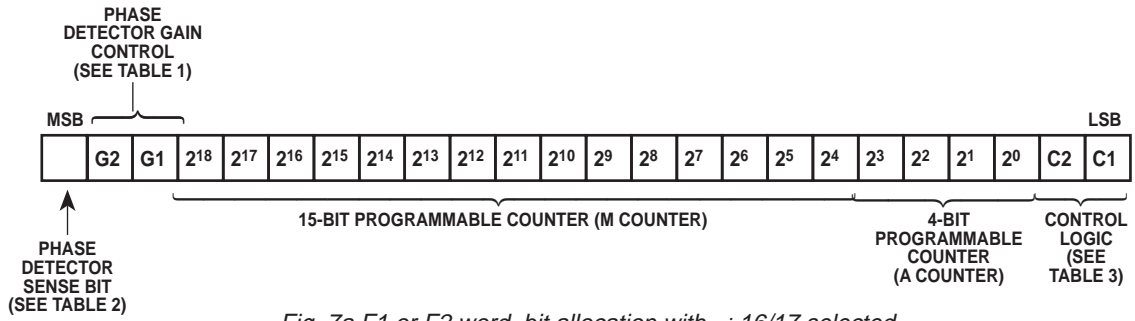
PHASE DETECTOR GAIN CONTROL (SEE TABLE 1)

MSB

LSB

| | G2 | G1 | $2^{18}$ | $2^{17}$ | $2^{16}$ | $2^{15}$ | $2^{14}$ | $2^{13}$ | $2^{12}$ | $2^{11}$ | $2^{10}$ | $2^{9}$ | $2^{8}$ | $2^{7}$ | $2^{6}$ | $2^{5}$ | $2^{4}$ | $2^{3}$ | $2^{2}$ | $2^{1}$ | $2^{0}$ | C2 | C1 |
|---|---|---|---|---|---|---|---|---|---|---|---|---|---|---|---|---|---|---|---|---|---|---|---|

PHASE DETECTOR SENSE BIT (SEE TABLE 2)

15-BIT PROGRAMMABLE COUNTER (M COUNTER)

4-BIT PROGRAMMABLE COUNTER (A COUNTER)

CONTROL LOGIC (SEE TABLE 3)

Fig. 7a F1 or F2 word, bit allocation with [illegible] 16/17 selected